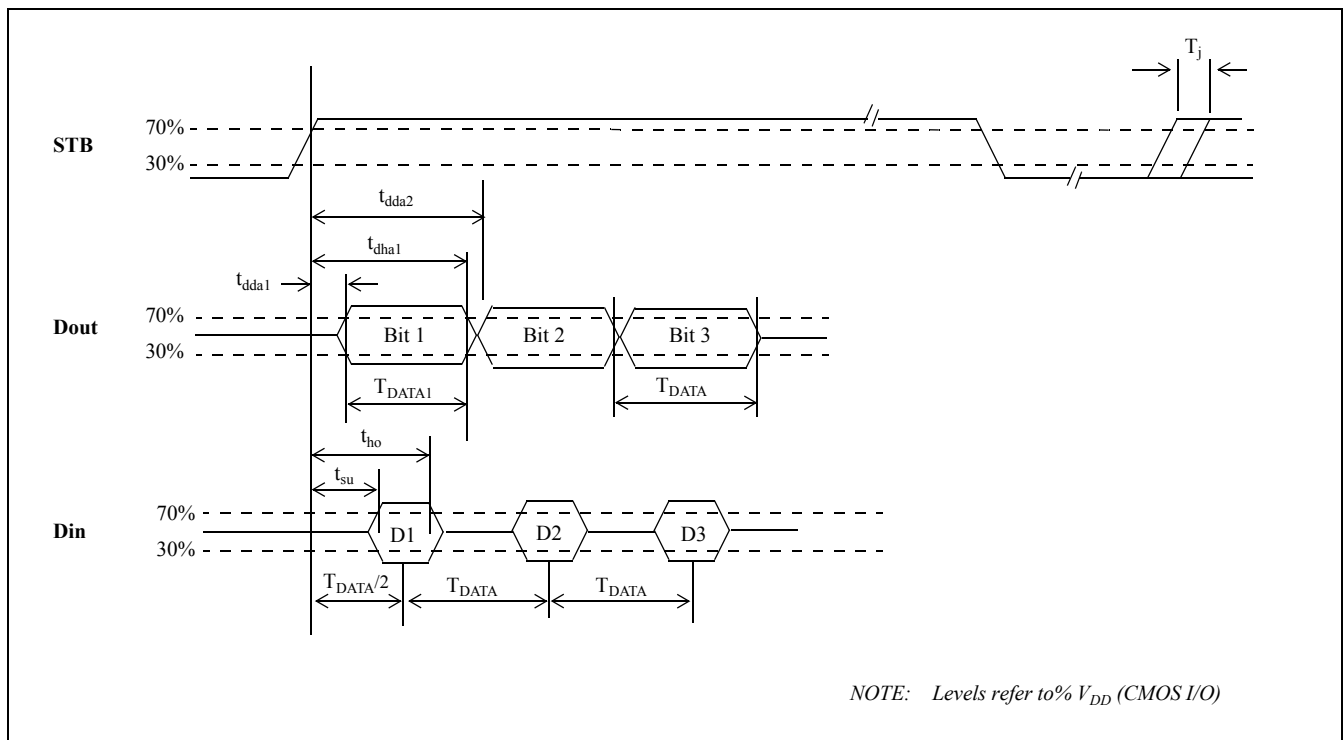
$T_j$

STB

70%

30%

$t_{dda2}$

$t_{dha1}$

$t_{dda1}$

Dout

70%

30%

Bit 1

Bit 2

Bit 3

$T_{DATA1}$

$T_{DATA}$

$t_{ho}$

$t_{su}$

Din

70%

30%

D1

D2

D3

$T_{DATA}/2$

$T_{DATA}$

$T_{DATA}$

NOTE: Levels refer to% $V_{DD}$ (CMOS I/O)